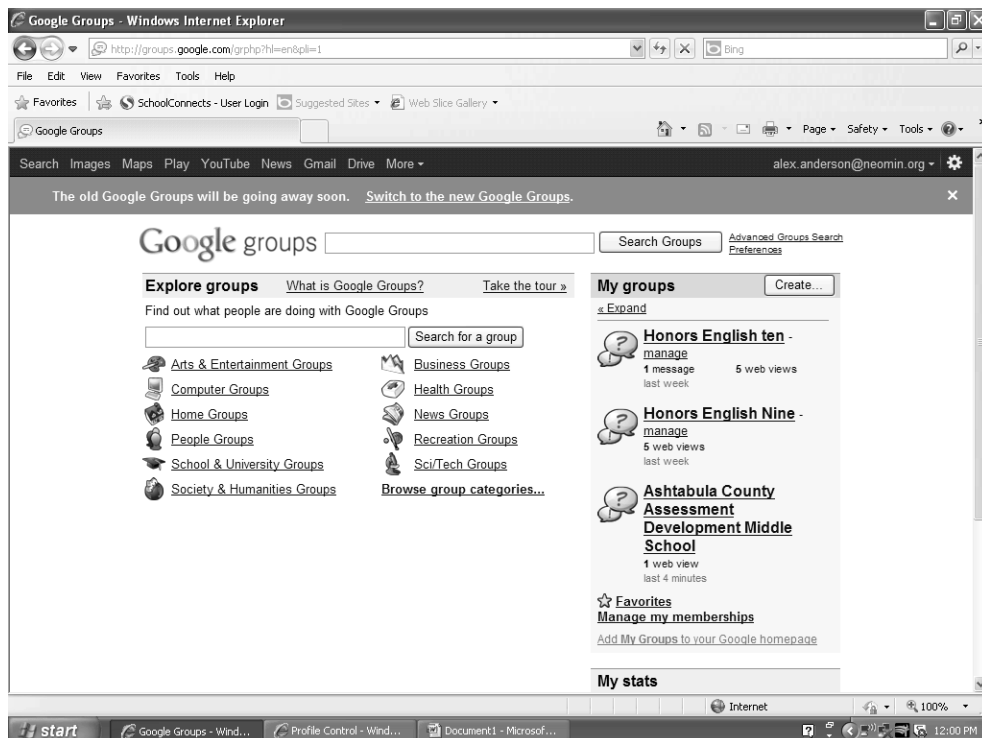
Google Groups - Windows Internet Explorer

http://groups.google.com/grphp?hl=en&pli=1

Bing

File Edit View Favorites Tools Help

Favorites SchoolConnects - User Login Suggested Sites Web Slice Gallery

Google Groups

Page Safety Tools

Search Images Maps Play YouTube News Gmail Drive More

alex.anderson@neomin.org

The old Google Groups will be going away soon. Switch to the new Google Groups.

×

Google groups

Search Groups

Advanced Groups Search
Preferences

Explore groups What is Google Groups? Take the tour »

Find out what people are doing with Google Groups

Search for a group

Arts & Entertainment Groups

Business Groups

Computer Groups

Health Groups

Home Groups

News Groups

People Groups

Recreation Groups

School & University Groups

Sci/Tech Groups

Society & Humanities Groups

Browse group categories...

My groups

Create...

« Expand

Honors English ten - manage
1 message 5 web views
last week

Honors English Nine - manage
5 web views
last week

Ashtabula County Assessment Development Middle School
1 web view
last 4 minutes

Favorites
Manage my memberships
Add My Groups to your Google homepage

My stats

Internet

100%

start

Google Groups - Wind...

Profile Control - Wind...

Document1 - Microsof...

12:00 PM